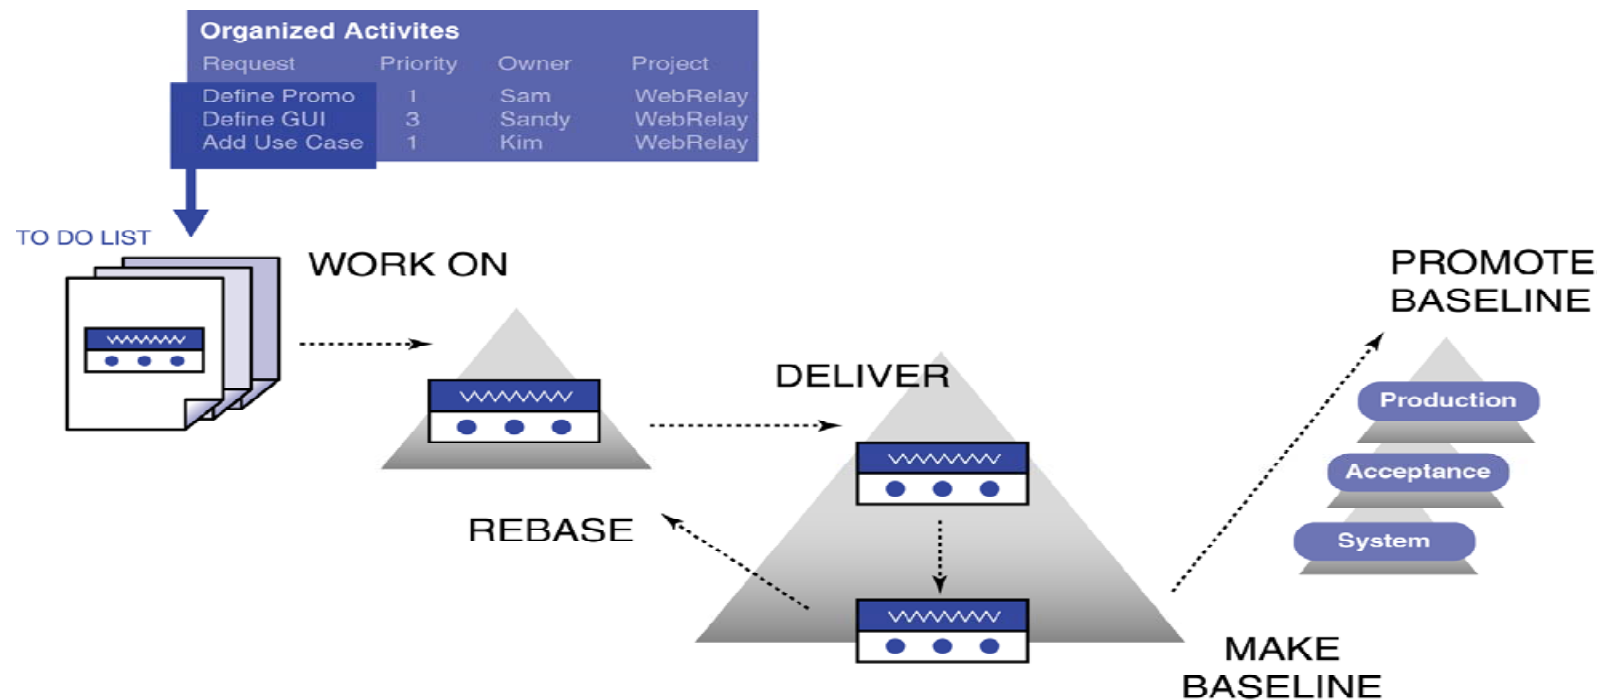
Organized Activites

| Request | Priority | Owner | Project |
|---|---|---|---|
| Define Promo | 1 | Sam | WebRelay |
| Define GUI | 3 | Sandy | WebRelay |
| Add Use Case | 1 | Kim | WebRelay |

TO DO LIST

WORK ON

DELIVER

REBASE

PROMOTE BASELINE

Production

Acceptance

System

MAKE BASELINE